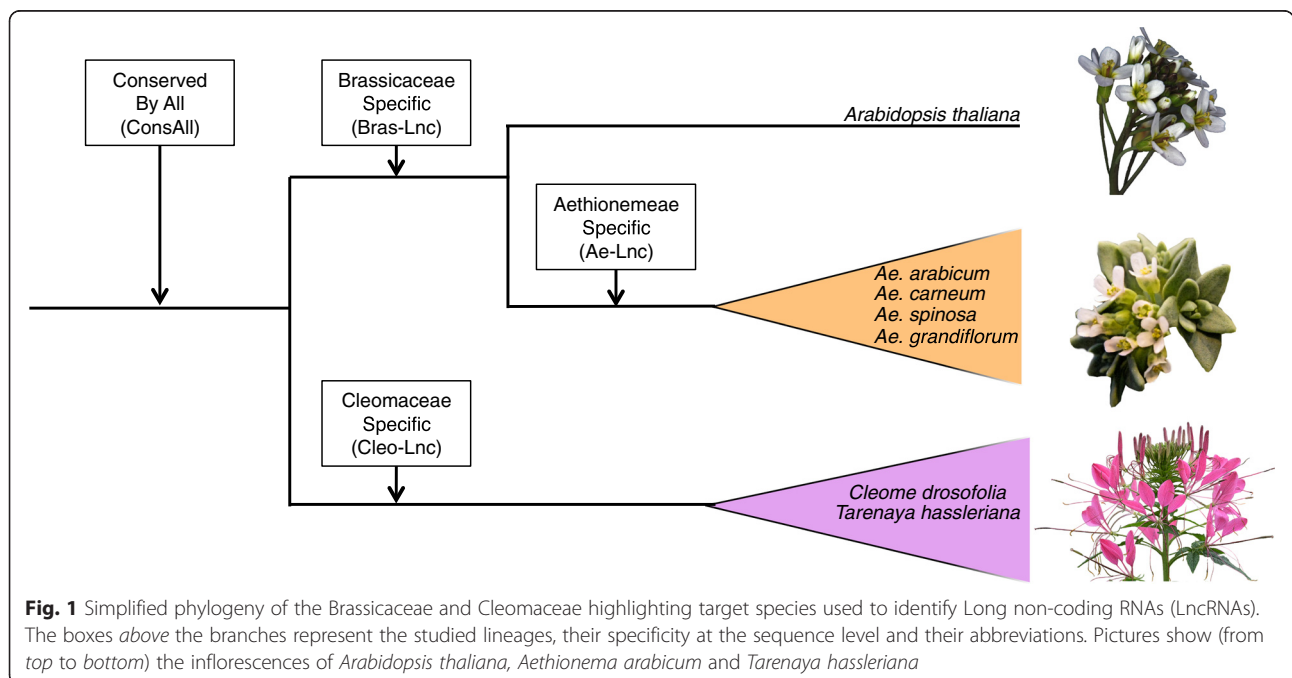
Conserved By All (ConsAll)

Brassicaceae Specific (Bras-Lnc)

Arabidopsis thaliana

Aethionemeae Specific (Ae-Lnc)

Ae. arabicum
Ae. carneum
Ae. spinosa
Ae. grandiflorum

Cleomaceae Specific (Cleo-Lnc)

Cleome drosofolia
Tarenaya hassleriana

Fig. 1 Simplified phylogeny of the Brassicaceae and Cleomaceae highlighting target species used to identify Long non-coding RNAs (LncRNAs). The boxes above the branches represent the studied lineages, their specificity at the sequence level and their abbreviations. Pictures show (from top to bottom) the inflorescences of Arabidopsis thaliana, Aethionema arabicum and Tarenaya hassleriana